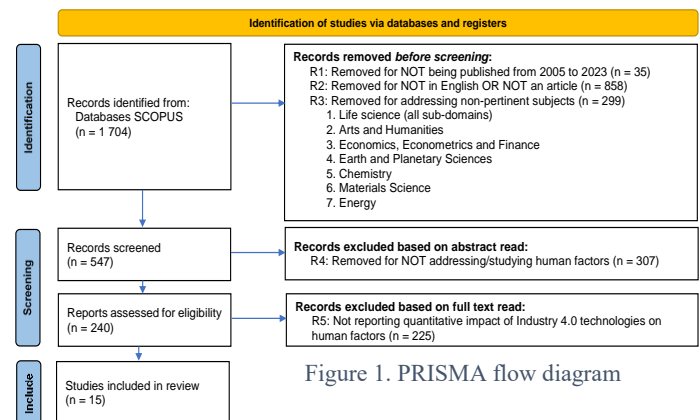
Identification of studies via databases and registers

Identification

Records identified from:
Databases SCOPUS
(n = 1 704)

Records removed *before screening*:
R1: Removed for NOT being published from 2005 to 2023 (n = 35)
R2: Removed for NOT in English OR NOT an article (n = 858)
R3: Removed for addressing non-pertinent subjects (n = 299)
1. Life science (all sub-domains)
2. Arts and Humanities
3. Economics, Econometrics and Finance
4. Earth and Planetary Sciences
5. Chemistry
6. Materials Science
7. Energy

Screening

Records screened
(n = 547)

Records excluded based on abstract read:
R4: Removed for NOT addressing/studying human factors (n = 307)

Reports assessed for eligibility
(n = 240)

Records excluded based on full text read:
R5: Not reporting quantitative impact of Industry 4.0 technologies on human factors (n = 225)

Include

Studies included in review
(n = 15)

Figure 1. PRISMA flow diagram